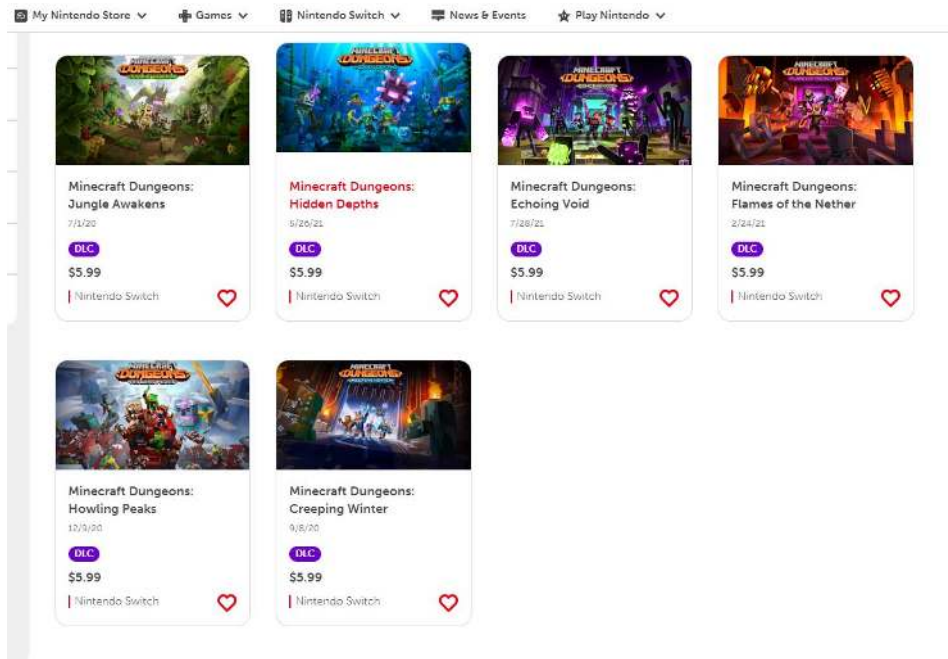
My Nintendo Store ∨ Games ∨ Nintendo Switch ∨ News & Events Play Nintendo ∨

MINECRAFT DUNGEONS

Minecraft Dungeons: Jungle Awakens
7/1/20
DLC
$5.99
Nintendo Switch

MINECRAFT DUNGEONS

Minecraft Dungeons: Hidden Depths
5/26/21
DLC
$5.99
Nintendo Switch

MINECRAFT DUNGEONS

Minecraft Dungeons: Echoing Void
7/28/21
DLC
$5.99
Nintendo Switch

MINECRAFT DUNGEONS

Minecraft Dungeons: Flames of the Nether
2/24/21
DLC
$5.99
Nintendo Switch

MINECRAFT DUNGEONS

Minecraft Dungeons: Howling Peaks
12/9/20
DLC
$5.99
Nintendo Switch

MINECRAFT DUNGEONS

Minecraft Dungeons: Creeping Winter
9/8/20
DLC
$5.99
Nintendo Switch